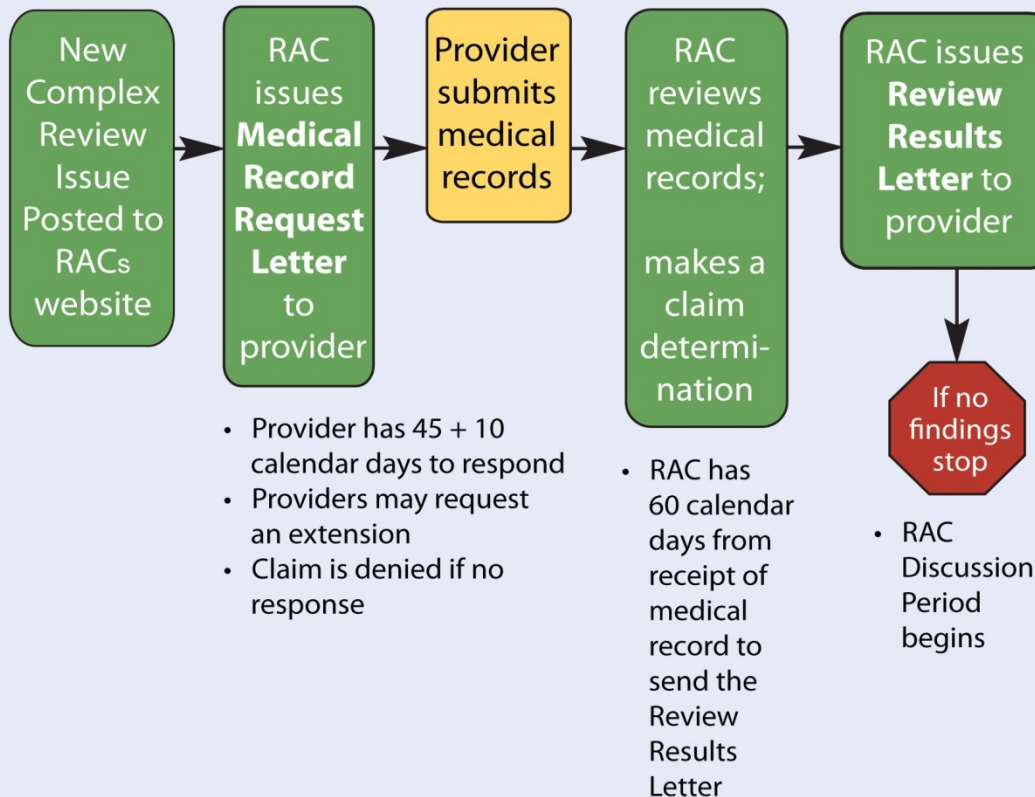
New Complex Review Issue Posted to RACs website

RAC issues **Medical Record Request Letter** to provider

Provider submits medical records

RAC reviews medical records;

makes a claim determination

RAC issues **Review Results Letter** to provider

If no findings stop

• Provider has 45 + 10 calendar days to respond
• Providers may request an extension
• Claim is denied if no response

• RAC has 60 calendar days from receipt of medical record to send the Review Results Letter

• RAC Discussion Period begins